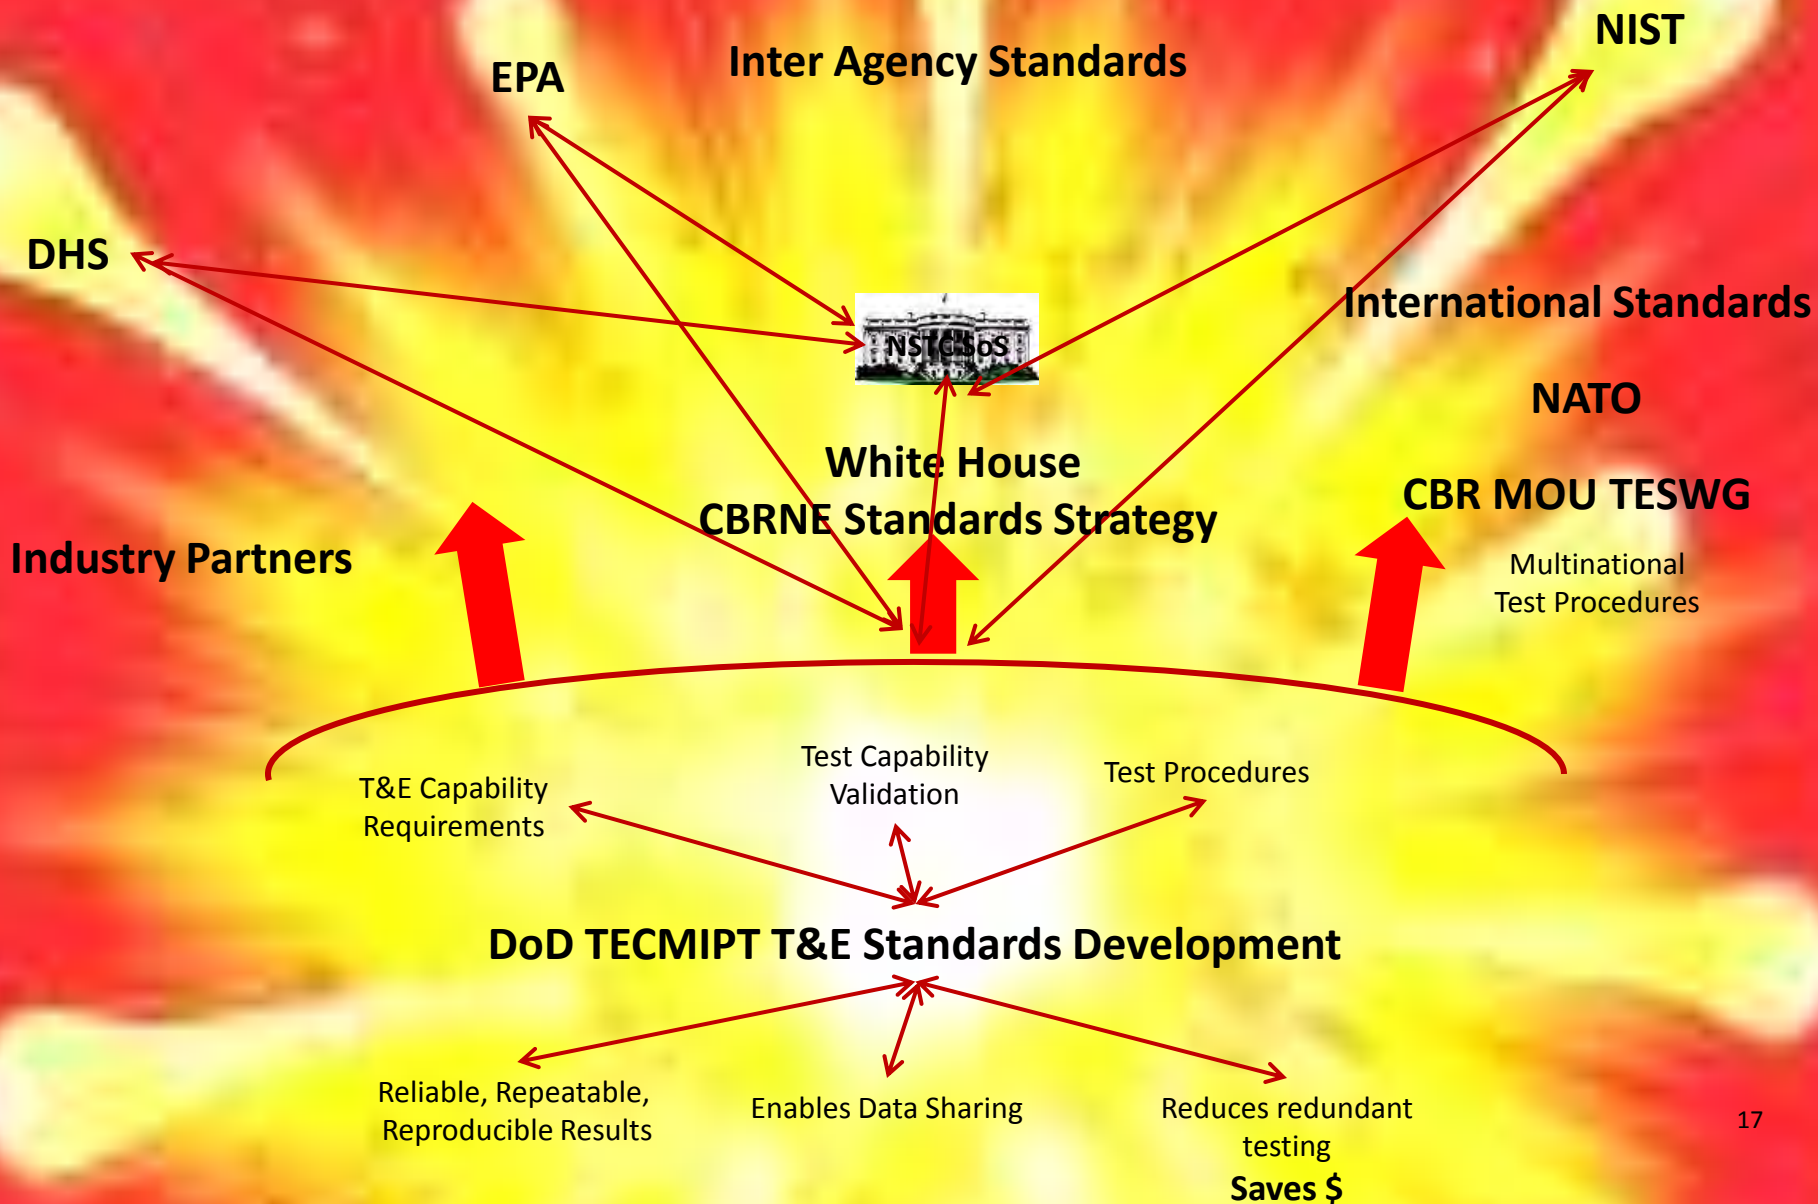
Inter Agency Standards

EPA

NIST

DHS

NSTC SoS

International Standards

NATO

White House
CBRNE Standards Strategy

CBR MOU TESWG

Industry Partners

Multinational
Test Procedures

T&E Capability
Requirements

Test Capability
Validation

Test Procedures

DoD TECMIPT T&E Standards Development

Reliable, Repeatable,
Reproducible Results

Enables Data Sharing

Reduces redundant
testing
Saves $

17